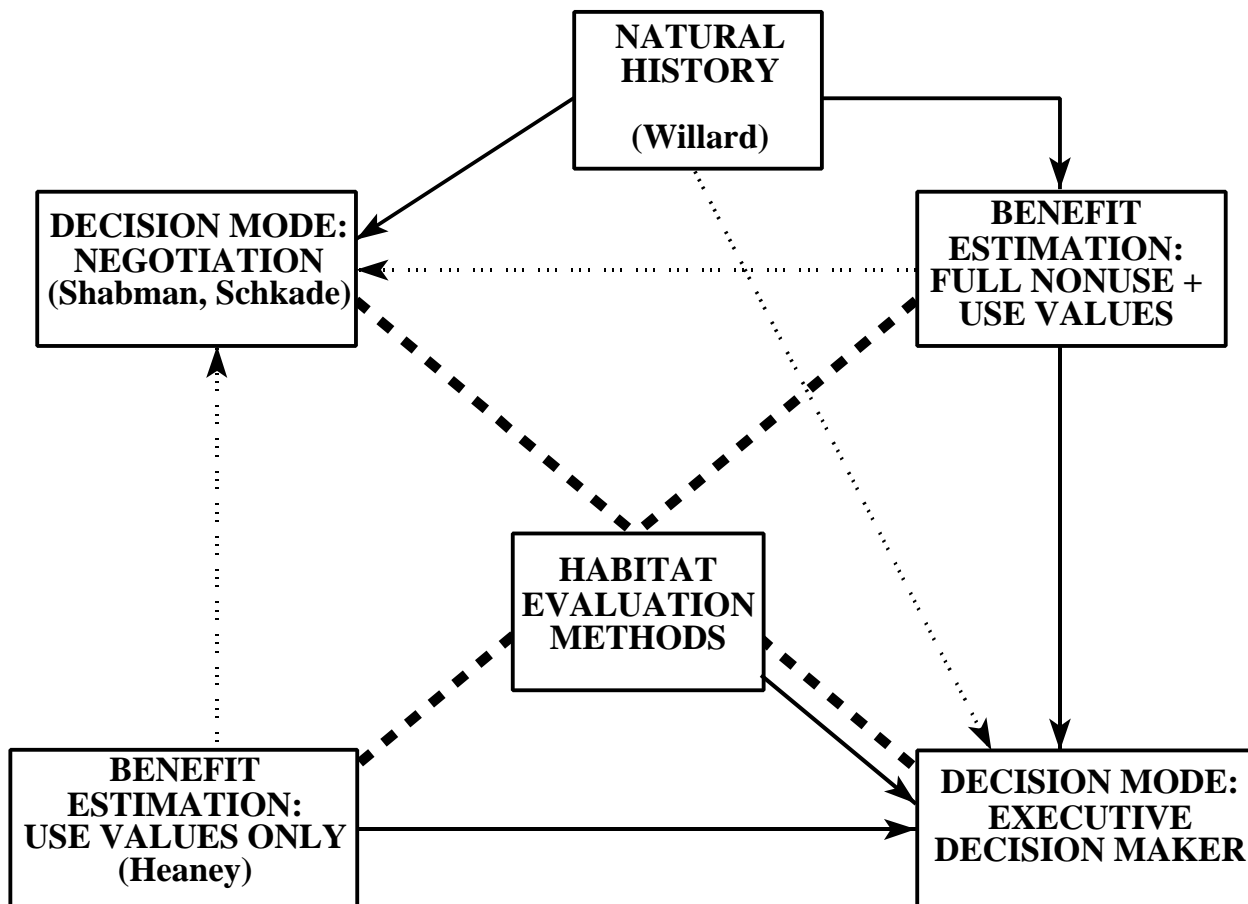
NATURAL HISTORY

(Willard)

DECISION MODE: NEGOTIATION (Shabman, Schkade)

BENEFIT ESTIMATION: FULL NONUSE + USE VALUES

HABITAT EVALUATION METHODS

BENEFIT ESTIMATION: USE VALUES ONLY (Heaney)

DECISION MODE: EXECUTIVE DECISION MAKER